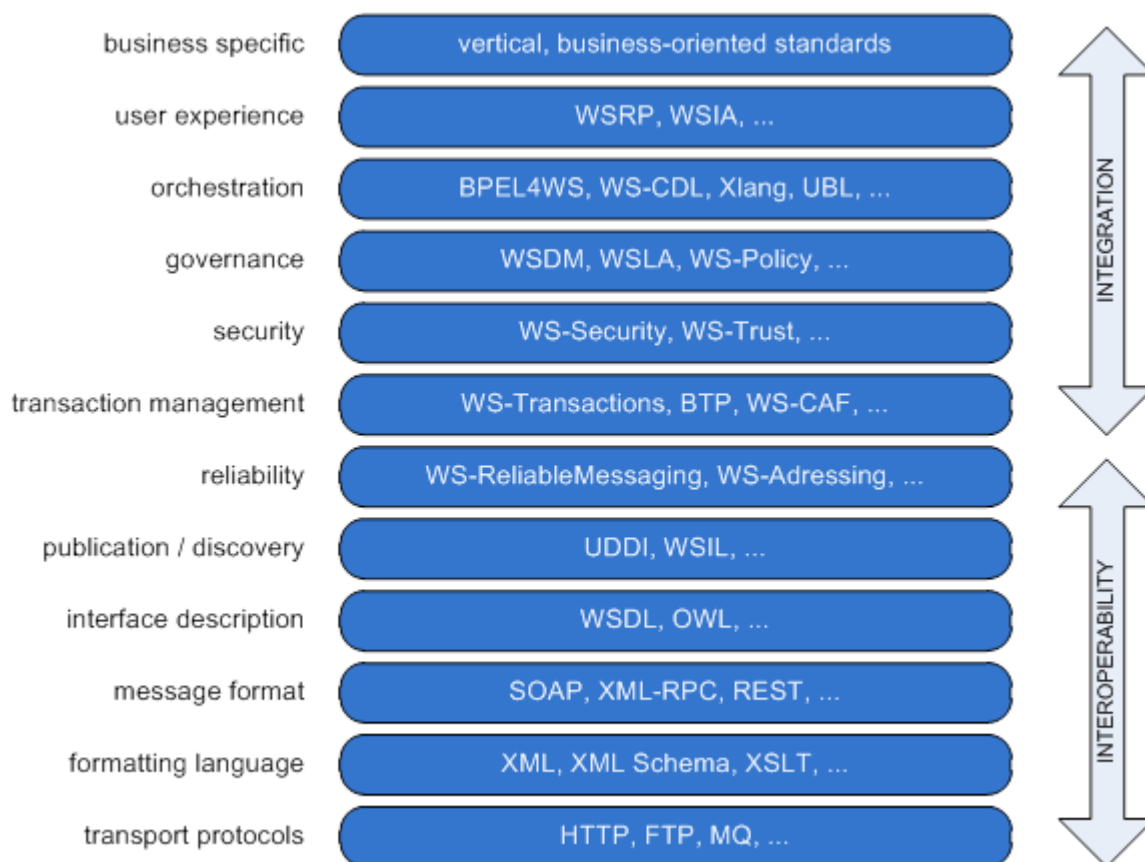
business specific — vertical, business-oriented standards
user experience — WSRP, WSIA, ...
orchestration — BPEL4WS, WS-CDL, Xlang, UBL, ...
governance — WSDM, WSLA, WS-Policy, ...
security — WS-Security, WS-Trust, ...
transaction management — WS-Transactions, BTP, WS-CAF, ...
reliability — WS-ReliableMessaging, WS-Adressing, ...
publication / discovery — UDDI, WSIL, ...
interface description — WSDL, OWL, ...
message format — SOAP, XML-RPC, REST, ...
formatting language — XML, XML Schema, XSLT, ...
transport protocols — HTTP, FTP, MQ, ...

INTEGRATION

INTEROPERABILITY